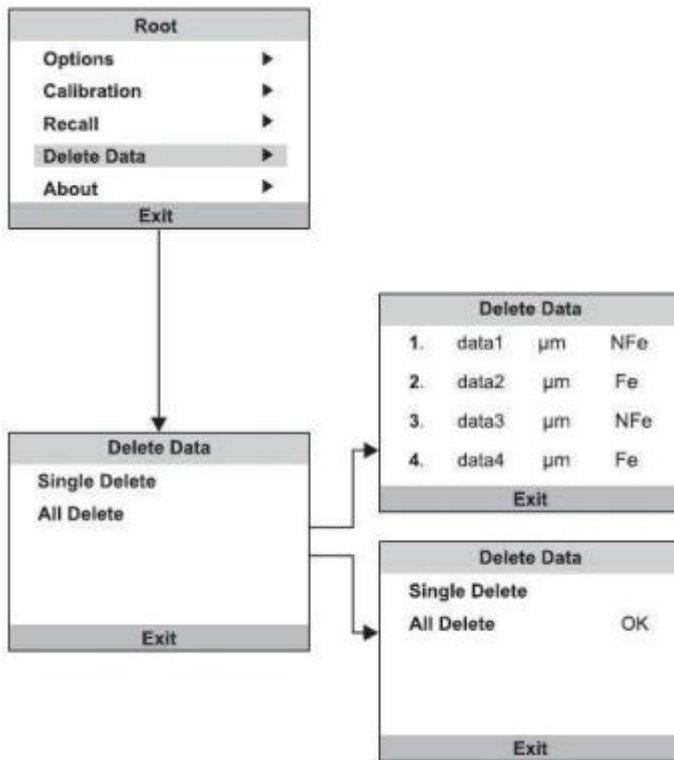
Root
Options
Calibration
Recall
Delete Data
About
Exit

Delete Data
Single Delete
All Delete
Exit

Delete Data
| 1. | data1 | μm | NFe |
|---|---|---|---|
| 2. | data2 | μm | Fe |
| 3. | data3 | μm | NFe |
| 4. | data4 | μm | Fe |

Exit

Delete Data
Single Delete
All Delete OK
Exit